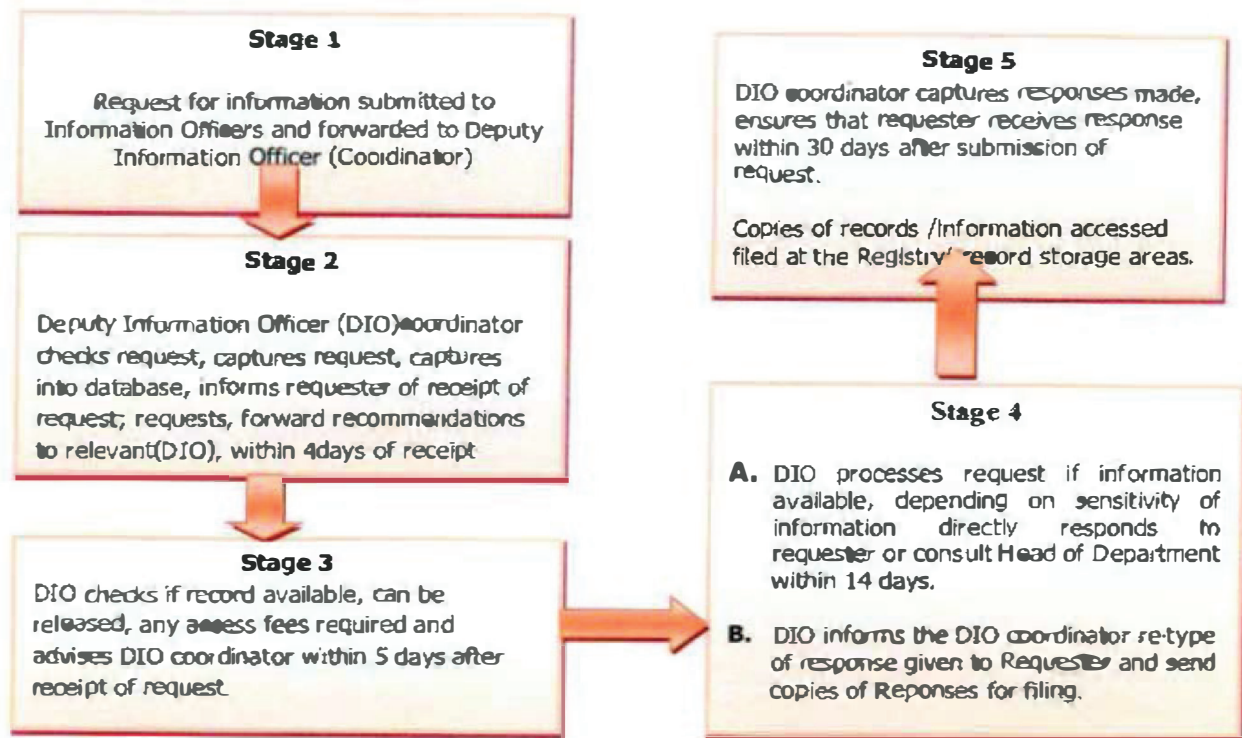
Stage 1

Request for information submitted to Information Officers and forwarded to Deputy Information Officer (Coodinator)

Stage 2

Deputy Information Officer (DIO)coordinator checks request, captures request, captures into database, informs requester of receipt of request; requests, forward recommendations to relevant(DIO), within 4days of receipt

Stage 3

DIO checks if record available, can be released, any access fees required and advises DIO coordinator within 5 days after receipt of request.

Stage 4

A. DIO processes request if information available, depending on sensitivity of information directly responds to requester or consult Head of Department within 14 days.

B. DIO informs the DIO coordinator re-type of response given to Requester and send copies of Reponses for filing.

Stage 5

DIO coordinator captures responses made, ensures that requester receives response within 30 days after submission of request.

Copies of records /Information accessed filed at the Registry/ record storage areas.